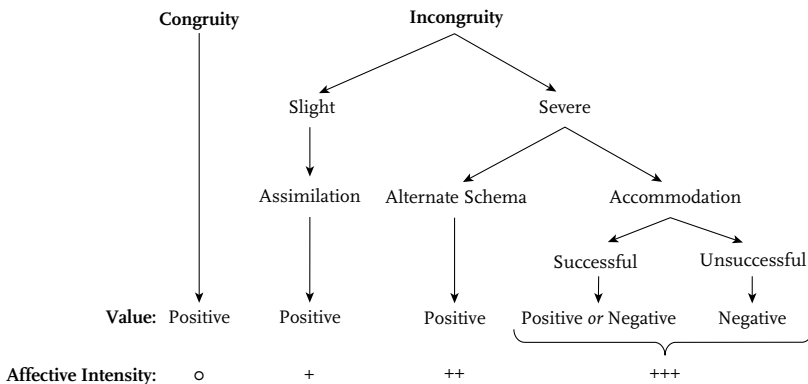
**Congruity**

**Incongruity**

Slight

Severe

Assimilation

Alternate Schema

Accommodation

Successful

Unsuccessful

**Value:** Positive

Positive

Positive

Positive *or* Negative

Negative

**Affective Intensity:** o

+

++

+++